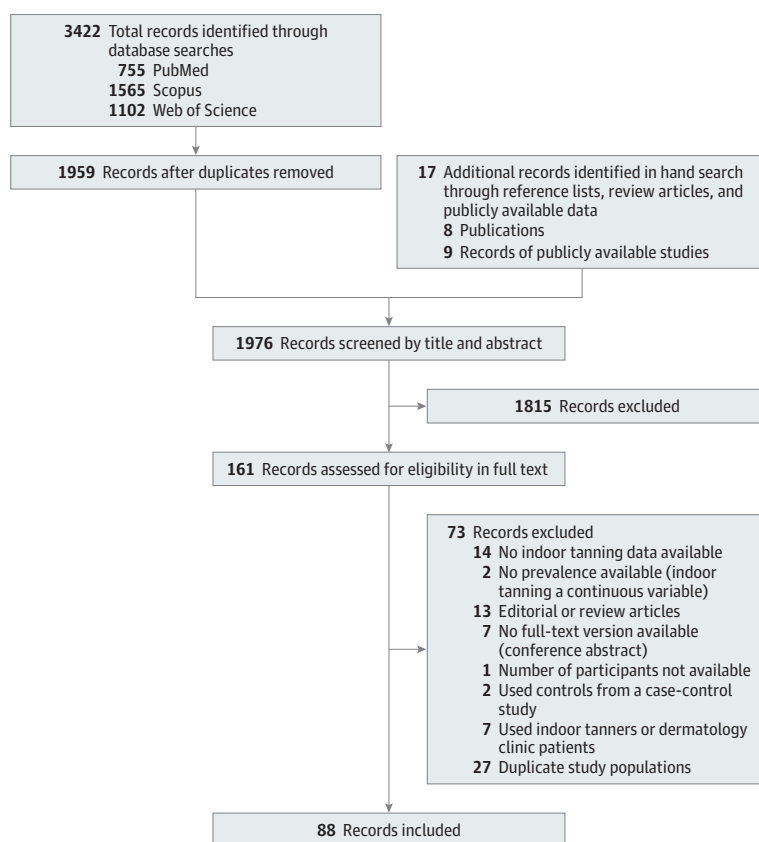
**3422** Total records identified through database searches
**755** PubMed
**1565** Scopus
**1102** Web of Science

**1959** Records after duplicates removed

**17** Additional records identified in hand search through reference lists, review articles, and publicly available data
**8** Publications
**9** Records of publicly available studies

**1976** Records screened by title and abstract

**1815** Records excluded

**161** Records assessed for eligibility in full text

**73** Records excluded
**14** No indoor tanning data available
**2** No prevalence available (indoor tanning a continuous variable)
**13** Editorial or review articles
**7** No full-text version available (conference abstract)
**1** Number of participants not available
**2** Used controls from a case-control study
**7** Used indoor tanners or dermatology clinic patients
**27** Duplicate study populations

**88** Records included